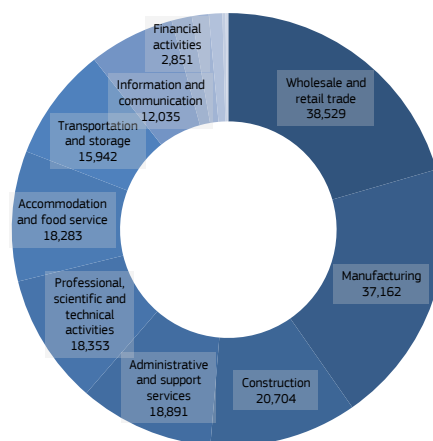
Financial activities
2,851

Information and communication
12,035

Transportation and storage
15,942

Accommodation and food service
18,283

Professional, scientific and technical activities
18,353

Administrative and support services
18,891

Construction
20,704

Manufacturing
37,162

Wholesale and retail trade
38,529